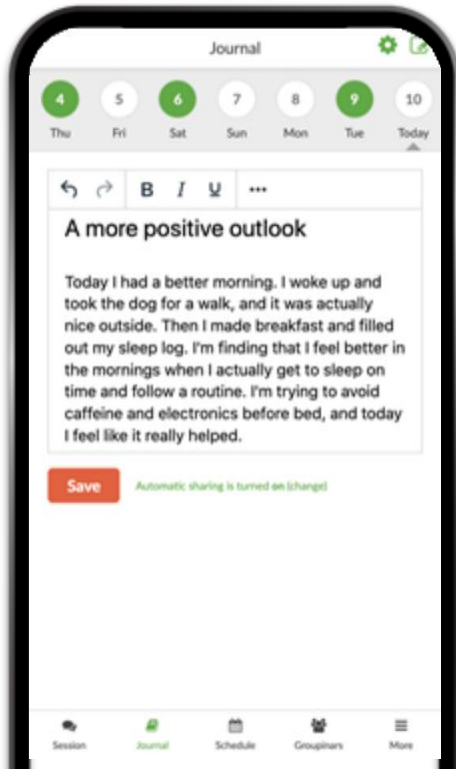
Journal

4 Thu
5 Fri
6 Sat
7 Sun
8 Mon
9 Tue
10 Today

B I U •••

A more positive outlook

Today I had a better morning. I woke up and took the dog for a walk, and it was actually nice outside. Then I made breakfast and filled out my sleep log. I'm finding that I feel better in the mornings when I actually get to sleep on time and follow a routine. I'm trying to avoid caffeine and electronics before bed, and today I feel like it really helped.

Save

Automatic sharing is turned on (change)

Session
Journal
Schedule
Groupinars
More